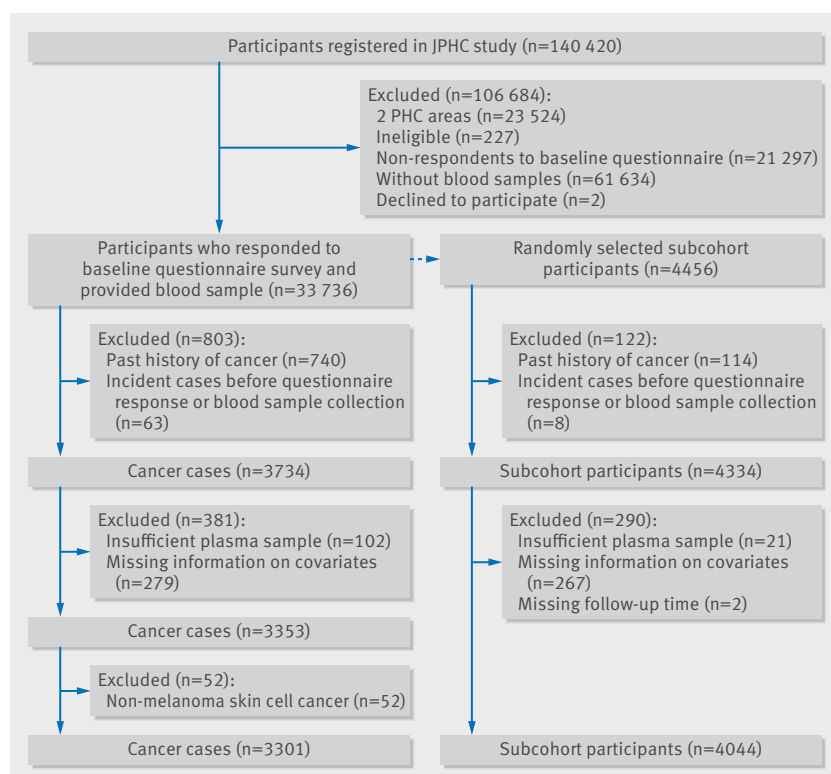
Participants registered in JPHC study (n=140 420)

Excluded (n=106 684):
2 PHC areas (n=23 524)
Ineligible (n=227)
Non-respondents to baseline questionnaire (n=21 297)
Without blood samples (n=61 634)
Declined to participate (n=2)

Participants who responded to baseline questionnaire survey and provided blood sample (n=33 736)

Randomly selected subcohort participants (n=4456)

Excluded (n=803):
Past history of cancer (n=740)
Incident cases before questionnaire response or blood sample collection (n=63)

Excluded (n=122):
Past history of cancer (n=114)
Incident cases before questionnaire response or blood sample collection (n=8)

Cancer cases (n=3734)

Subcohort participants (n=4334)

Excluded (n=381):
Insufficient plasma sample (n=102)
Missing information on covariates (n=279)

Excluded (n=290):
Insufficient plasma sample (n=21)
Missing information on covariates (n=267)
Missing follow-up time (n=2)

Cancer cases (n=3353)

Excluded (n=52):
Non-melanoma skin cell cancer (n=52)

Cancer cases (n=3301)

Subcohort participants (n=4044)